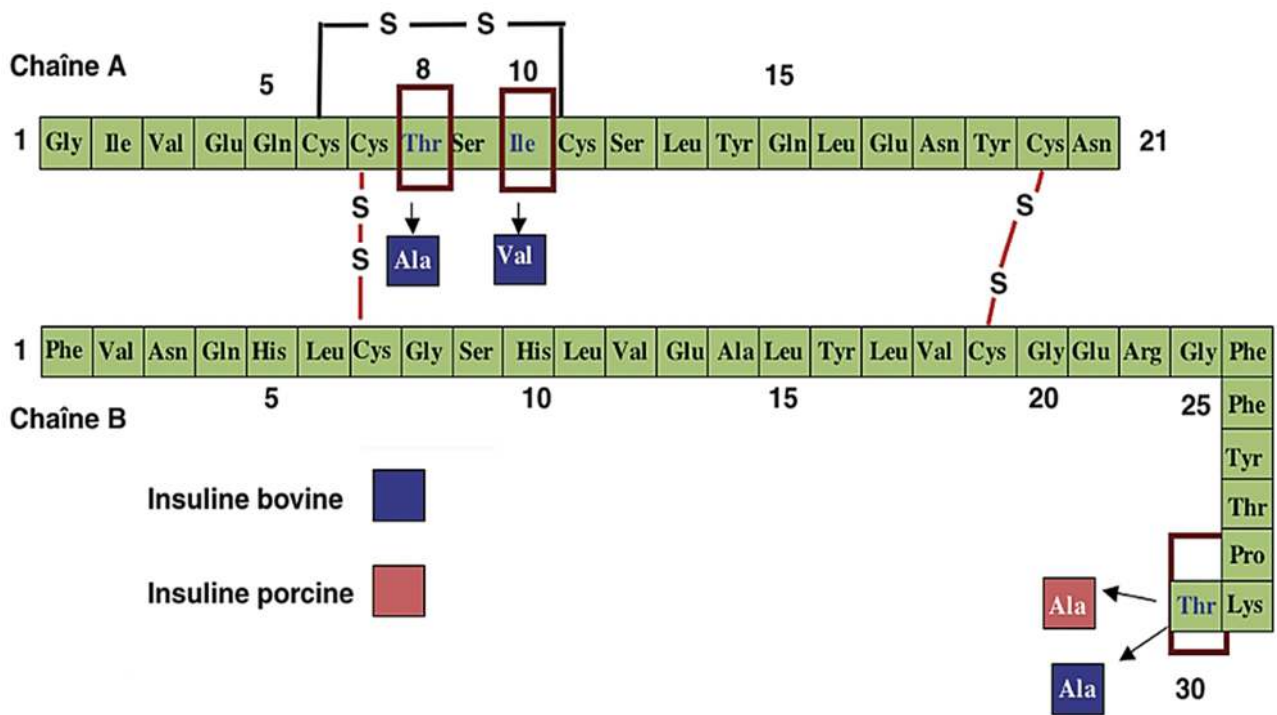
S — S

Chaîne A

5 8 10 15

1 Gly Ile Val Glu Gln Cys Cys Thr Ser Ile Cys Ser Leu Tyr Gln Leu Glu Asn Tyr Cys Asn 21

S
S

Ala Val

S
S

1 Phe Val Asn Gln His Leu Cys Gly Ser His Leu Val Glu Ala Leu Tyr Leu Val Cys Gly Glu Arg Gly Phe

5 10 15 20 25

Chaîne B

Phe
Tyr
Thr
Pro
Thr Lys

Insuline bovine

Insuline porcine

Ala

Ala

30